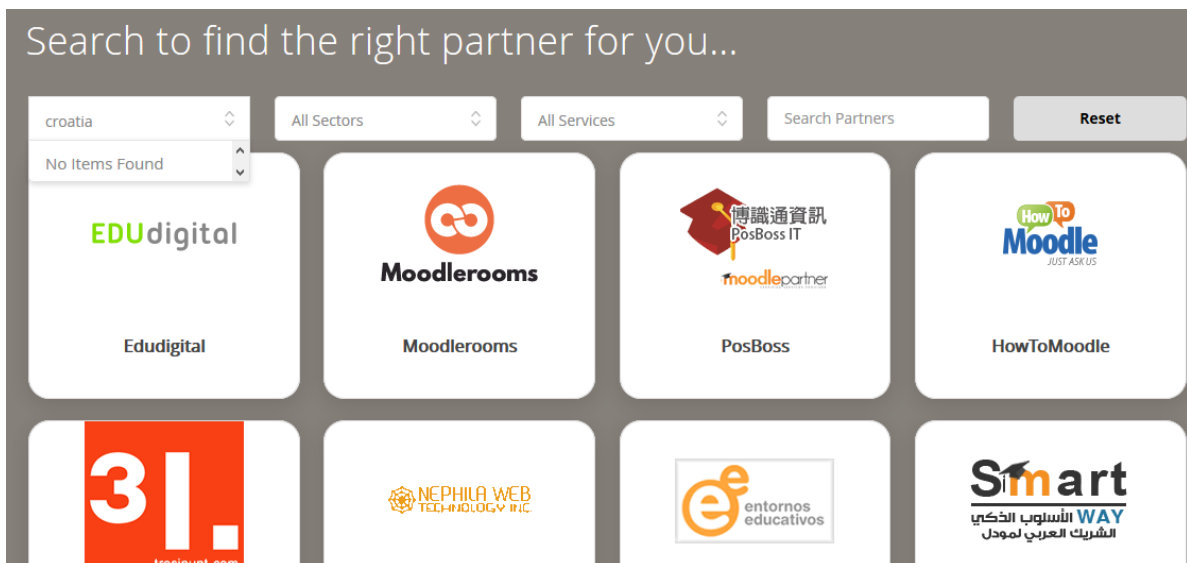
Search to find the right partner for you...

croatia

No Items Found

All Sectors

All Services

Search Partners

Reset

EDUdigital

Edudigital

Moodlerooms

Moodlerooms

傳識通資訊
PosBoss IT
moodlepartner

PosBoss

How To Moodle
JUST ASK US

HowToMoodle

3I.
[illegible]

NEPHILA WEB TECHNOLOGY INC.

entornos educativos

Smart WAY
الأسلوب الذكي
الشريك العربي لمودل